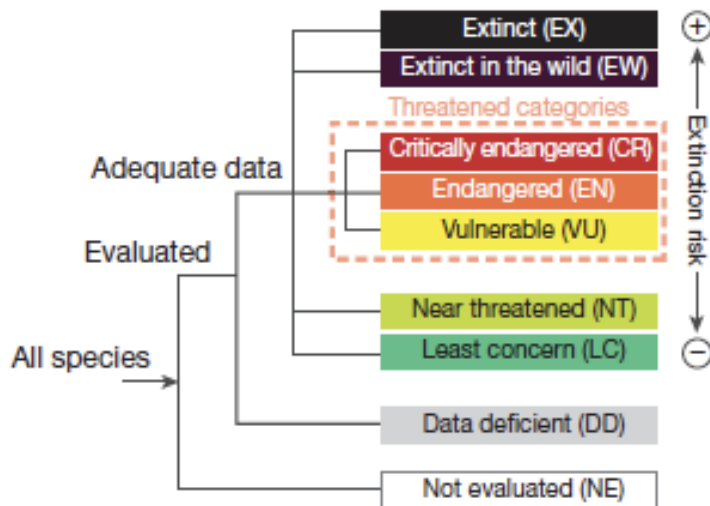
Extinct (EX)
Extinct in the wild (EW)
Threatened categories
Critically endangered (CR)
Endangered (EN)
Vulnerable (VU)
Near threatened (NT)
Least concern (LC)
Data deficient (DD)
Not evaluated (NE)

Adequate data
Evaluated
All species

+
Extinction risk
−